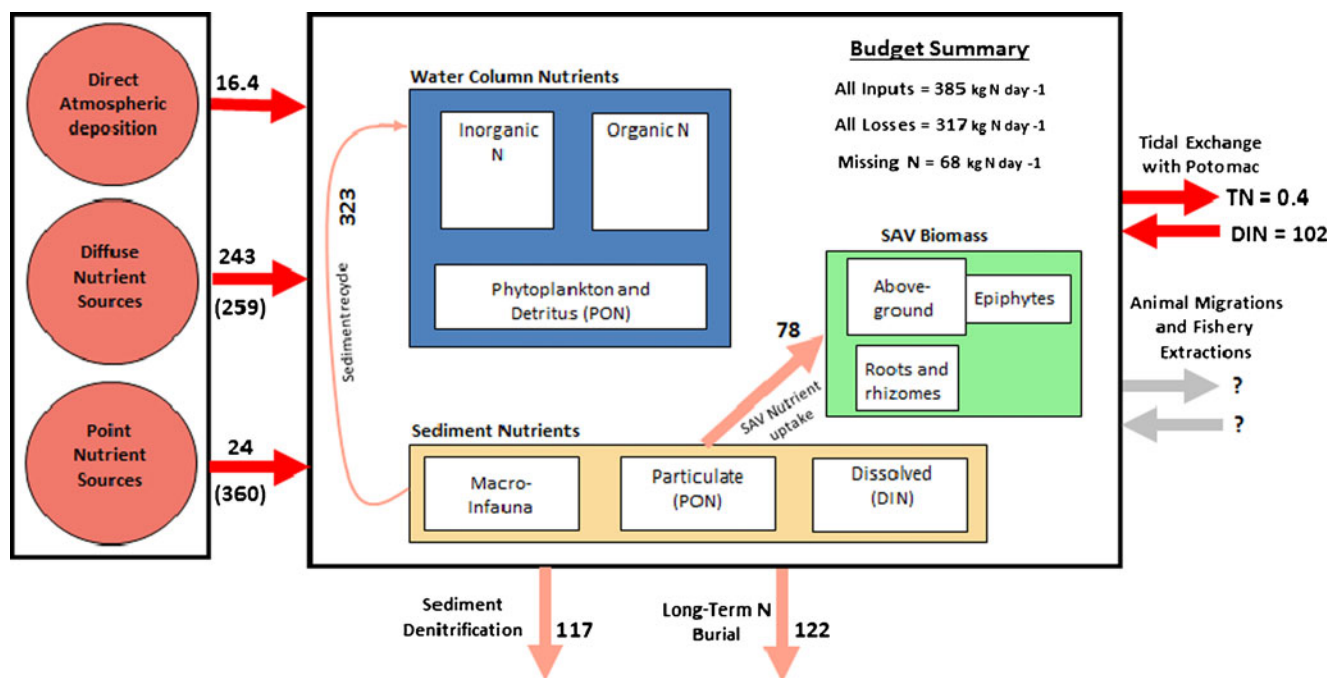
Direct Atmospheric deposition

16.4

Diffuse Nutrient Sources

243
(259)

Point Nutrient Sources

24
(360)

Water Column Nutrients

Inorganic N

Organic N

Phytoplankton and Detritus (PON)

323

Sediment recycle

Budget Summary

All Inputs = 385 kg N day -1

All Losses = 317 kg N day -1

Missing N = 68 kg N day -1

Tidal Exchange with Potomac

TN = 0.4

DIN = 102

SAV Biomass

Above-ground

Epiphytes

Roots and rhizomes

78

SAV Nutrient uptake

Animal Migrations and Fishery Extractions

?

?

Sediment Nutrients

Macro-Infauna

Particulate (PON)

Dissolved (DIN)

Sediment Denitrification

117

Long-Term N Burial

122